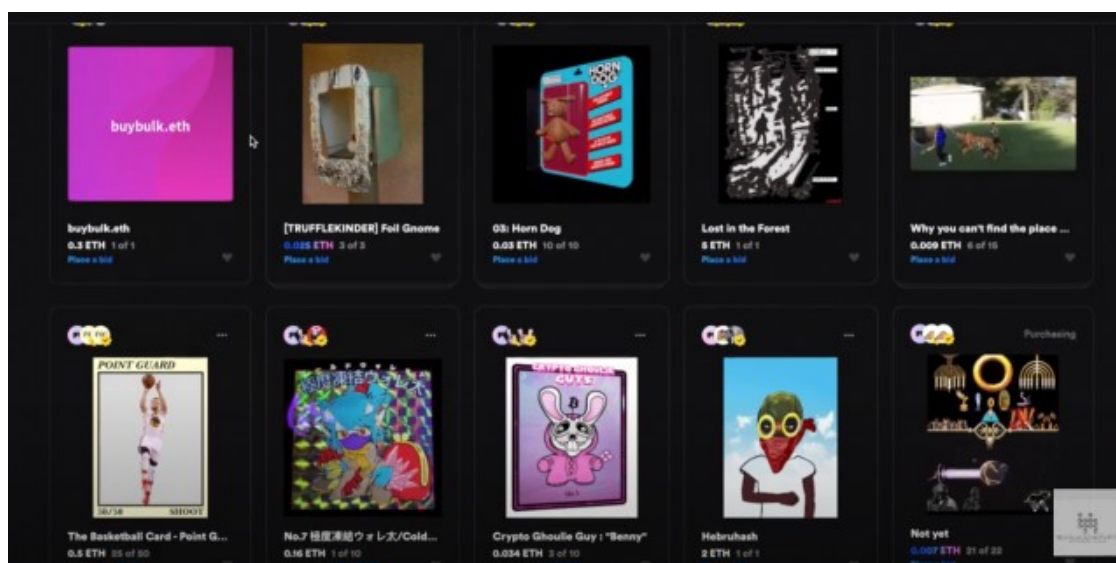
buybulk.eth

buybulk.eth
0.3 ETH 1 of 1
Place a bid

[TRUFFLEKINDER] Foil Gnome
0.025 ETH 3 of 3
Place a bid

HORN DOG

03: Horn Dog
0.03 ETH 10 of 10
Place a bid

Lost in the Forest
5 ETH 1 of 1
Place a bid

Why you can't find the place ...
0.009 ETH 6 of 15
Place a bid

POINT GUARD
50/50 SHOOT

The Basketball Card - Point G...
0.5 ETH 25 of 50

No.7 極度凍結ウォレ太/Cold...
0.16 ETH 1 of 10

CRYPTO GHOULIE GUYS

Crypto Ghoulie Guy : "Benny"
0.034 ETH 3 of 10

Hebruhash
2 ETH 1 of 1

Purchasing

Not yet
0.007 ETH 21 of 22